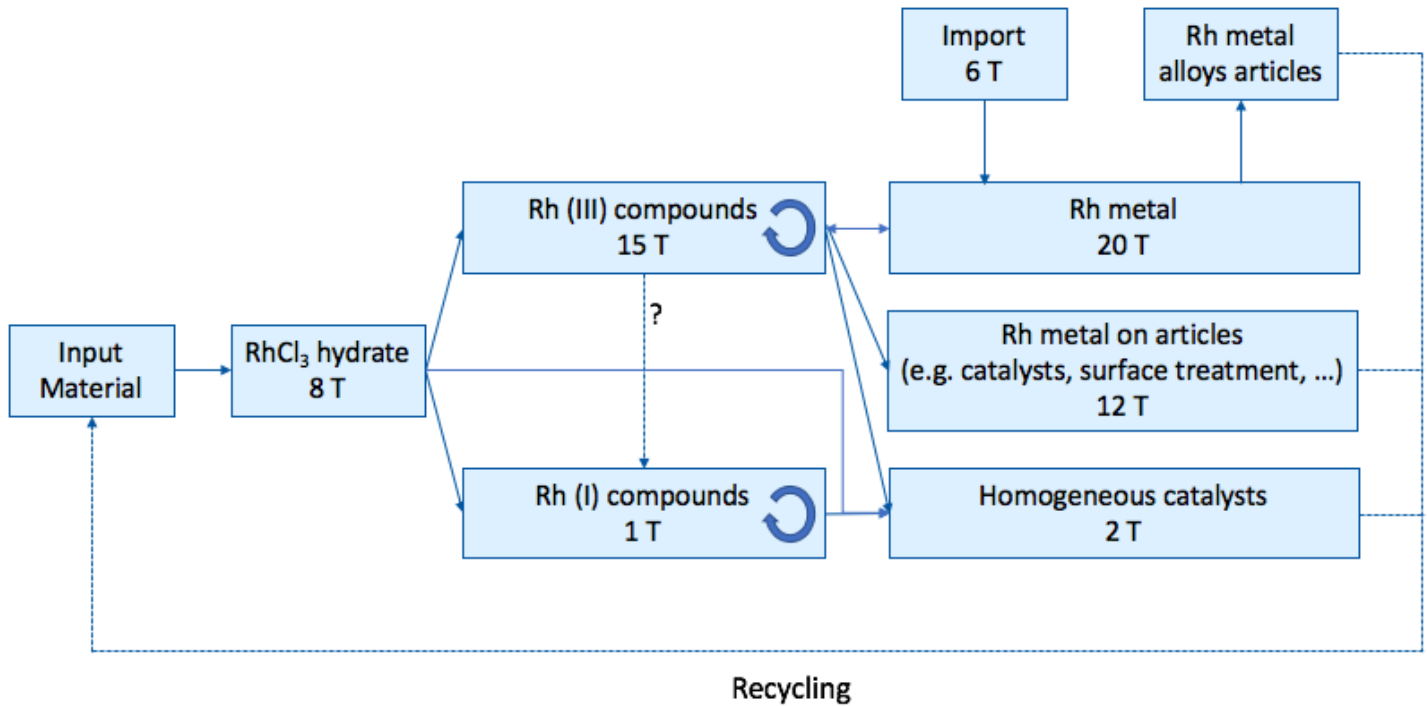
Import
6 T

Rh metal
alloys articles

Rh (III) compounds
15 T

Rh metal
20 T

?

Input
Material

$RhCl_3$ hydrate
8 T

Rh metal on articles
(e.g. catalysts, surface treatment, …)
12 T

Rh (I) compounds
1 T

Homogeneous catalysts
2 T

Recycling